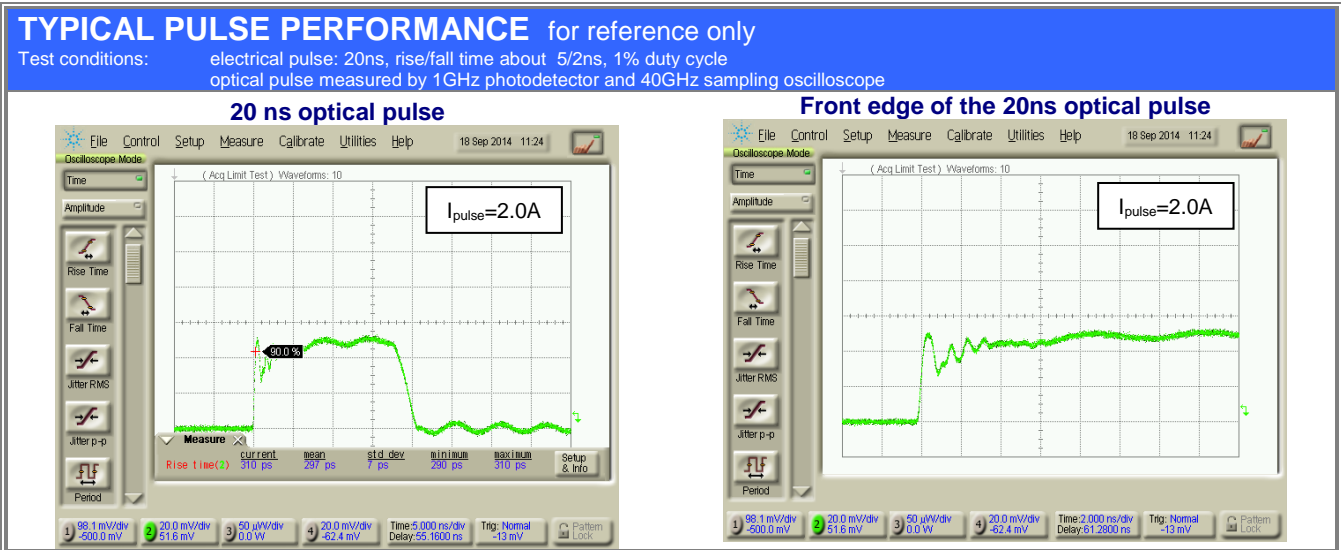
TYPICAL PULSE PERFORMANCE for reference only

Test conditions: electrical pulse: 20ns, rise/fall time about 5/2ns, 1% duty cycle
optical pulse measured by 1GHz photodetector and 40GHz sampling oscilloscope

20 ns optical pulse

File Control Setup Measure Calibrate Utilities Help 18 Sep 2014 11:24

Oscilloscope Mode

Time

Amplitude

Rise Time

Fall Time

Jitter RMS

Jitter p-p

Period

(Acq Limit Test) Waveforms: 10

$I_{pulse}$=2.0A

90.0 %

Measure

| | current | mean | std dev | minimum | maximum |
|---|---|---|---|---|---|
| Rise time(2) | 310 ps | 297 ps | 7 ps | 290 ps | 310 ps |

Setup & Info

1 98.1 mV/div -500.0 mV
2 20.0 mV/div 51.6 mV
3 50 µW/div 0.0 W
4 20.0 mV/div -62.4 mV
Time:5.000 ns/div Delay:55.1600 ns
Trig: Normal -13 mV
Pattern Lock

Front edge of the 20ns optical pulse

File Control Setup Measure Calibrate Utilities Help 18 Sep 2014 11:24

Oscilloscope Mode

Time

Amplitude

Rise Time

Fall Time

Jitter RMS

Jitter p-p

Period

(Acq Limit Test) Waveforms: 10

$I_{pulse}$=2.0A

1 98.1 mV/div -500.0 mV
2 20.0 mV/div 51.6 mV
3 50 µW/div 0.0 W
4 20.0 mV/div -62.4 mV
Time:2.000 ns/div Delay:61.2800 ns
Trig: Normal -13 mV
Pattern Lock